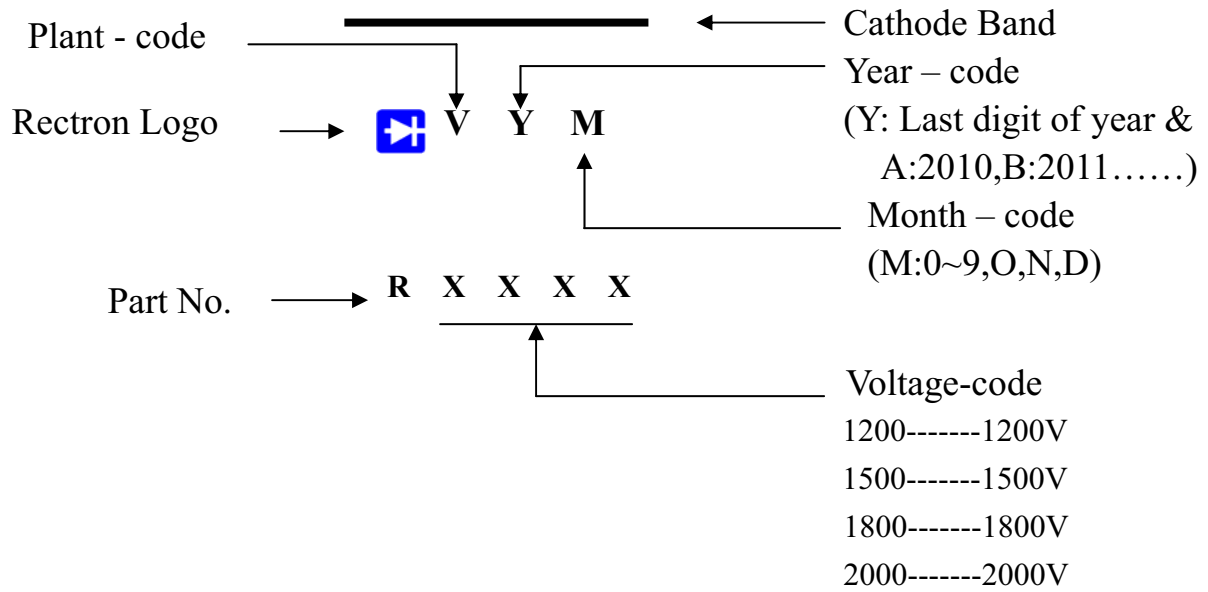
Cathode Band

Plant - code

Year – code
(Y: Last digit of year & A:2010,B:2011……)

Rectron Logo

V Y M

Month – code
(M:0~9,O,N,D)

Part No.

R X X X X

Voltage-code
1200-------1200V
1500-------1500V
1800-------1800V
2000-------2000V